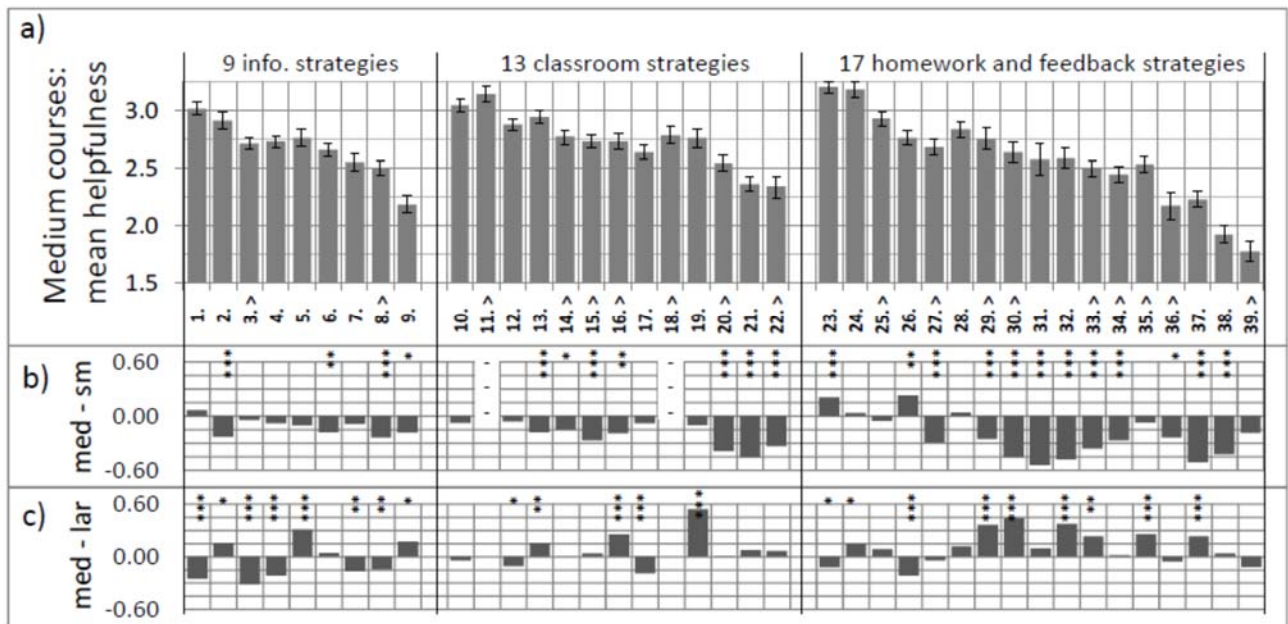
a)

9 info. strategies

13 classroom strategies

17 homework and feedback strategies

Medium courses: mean helpfulness

3.0
2.5
2.0
1.5

1. 2. 3. > 4. 5. 6. 7. 8. > 9. 10. 11. > 12. 13. 14. > 15. > 16. > 17. 18. 19. 20. > 21. 22. > 23. 24. 25. > 26. 27. > 28. 29. > 30. > 31. 32. 33. > 34. > 35. > 36. > 37. 38. 39. >

b)

med - sm

0.60
0.00
-0.60

c)

med - lar

0.60
0.00
-0.60